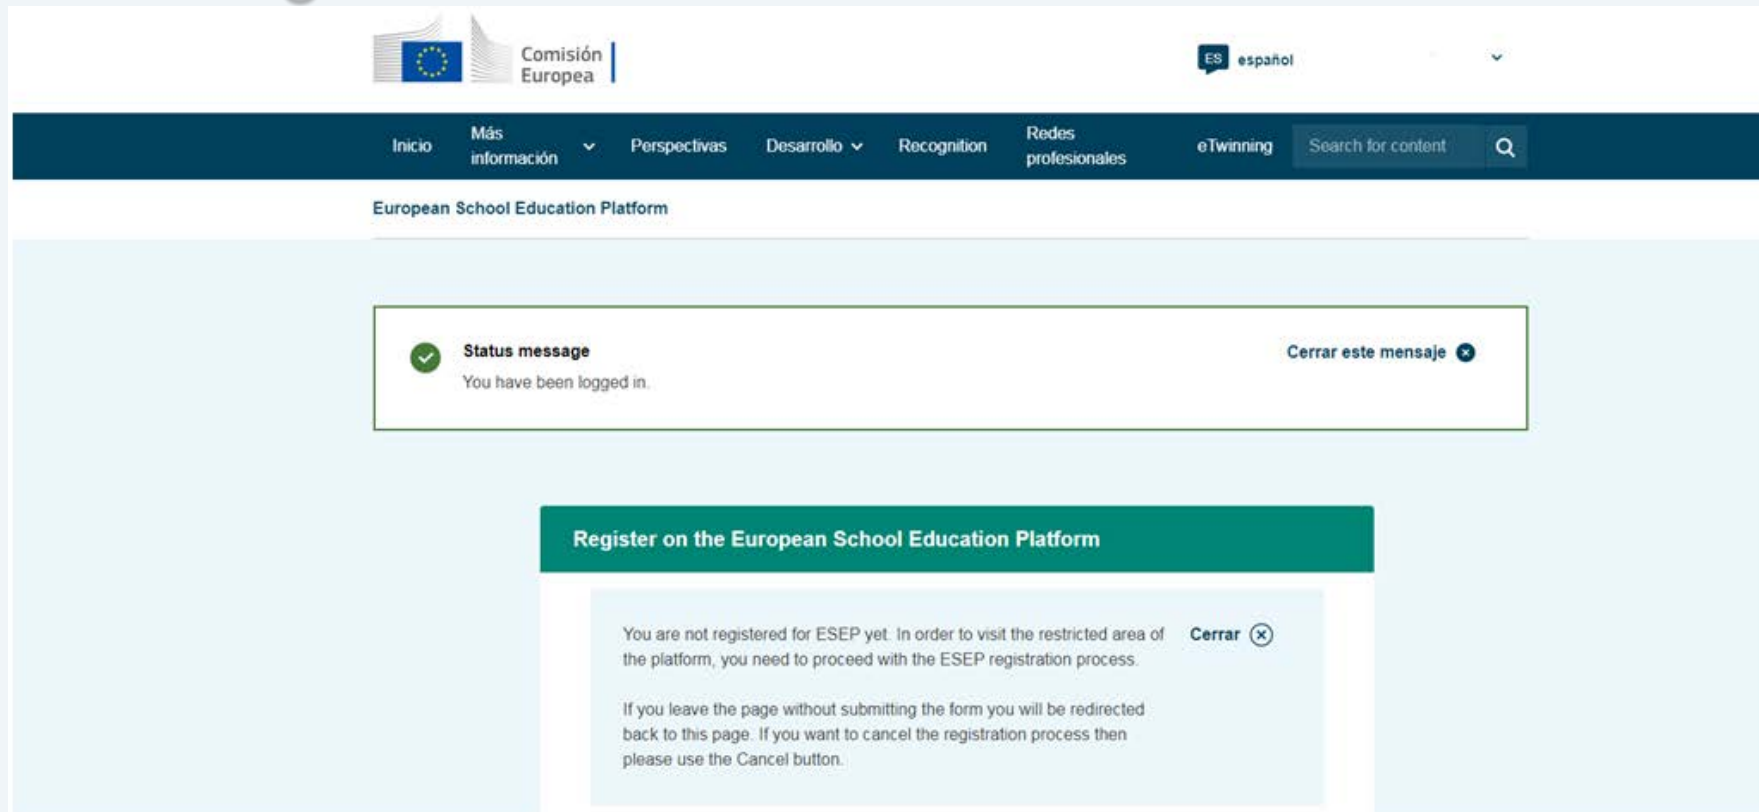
Comisión Europea

ES español

Inicio
Más información
Perspectivas
Desarrollo
Recognition
Redes profesionales
eTwinning
Search for content

European School Education Platform

Status message
You have been logged in.

Cerrar este mensaje

Register on the European School Education Platform

You are not registered for ESEP yet. In order to visit the restricted area of the platform, you need to proceed with the ESEP registration process.

Cerrar

If you leave the page without submitting the form you will be redirected back to this page. If you want to cancel the registration process then please use the Cancel button.